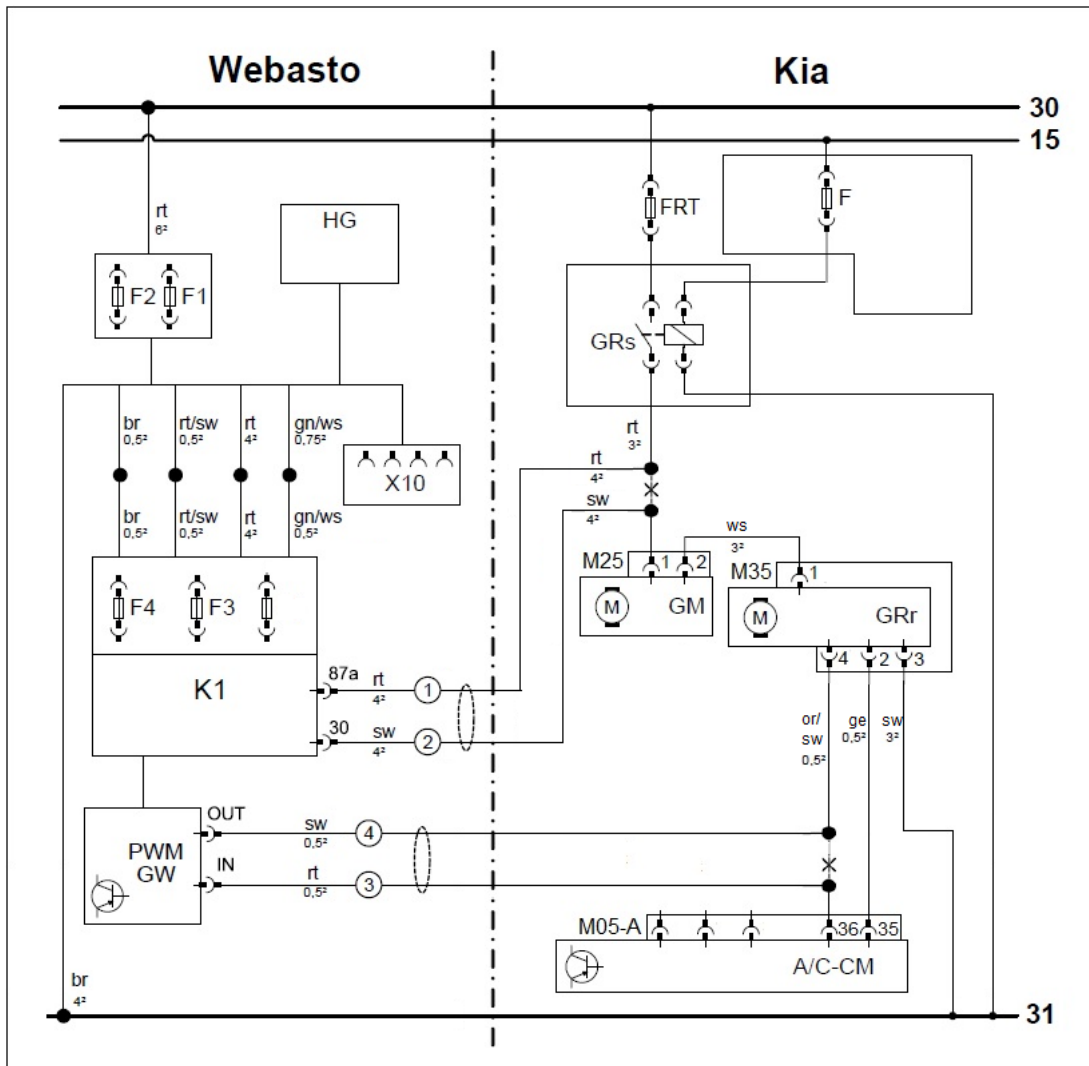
Webasto

Kia

30

15

rt
$6^2$

F2 F1

HG

FRT

F

GRs

br
$0,5^2$

rt/sw
$0,5^2$

rt
$4^2$

gn/ws
$0,75^2$

X10

rt
$3^2$

rt
$4^2$

sw
$4^2$

br
$0,5^2$

rt/sw
$0,5^2$

rt
$4^2$

gn/ws
$0,5^2$

ws
$3^2$

M25 1 2

GM

M35 1

GRr

F4 F3

K1

87a

rt
$4^2$

1

30

sw
$4^2$

2

4 2 3

or/
sw
$0,5^2$

ge
$0,5^2$

sw
$3^2$

OUT

sw
$0,5^2$

4

PWM
GW

IN

rt
$0,5^2$

3

M05-A

36 35

A/C-CM

br
$4^2$

31